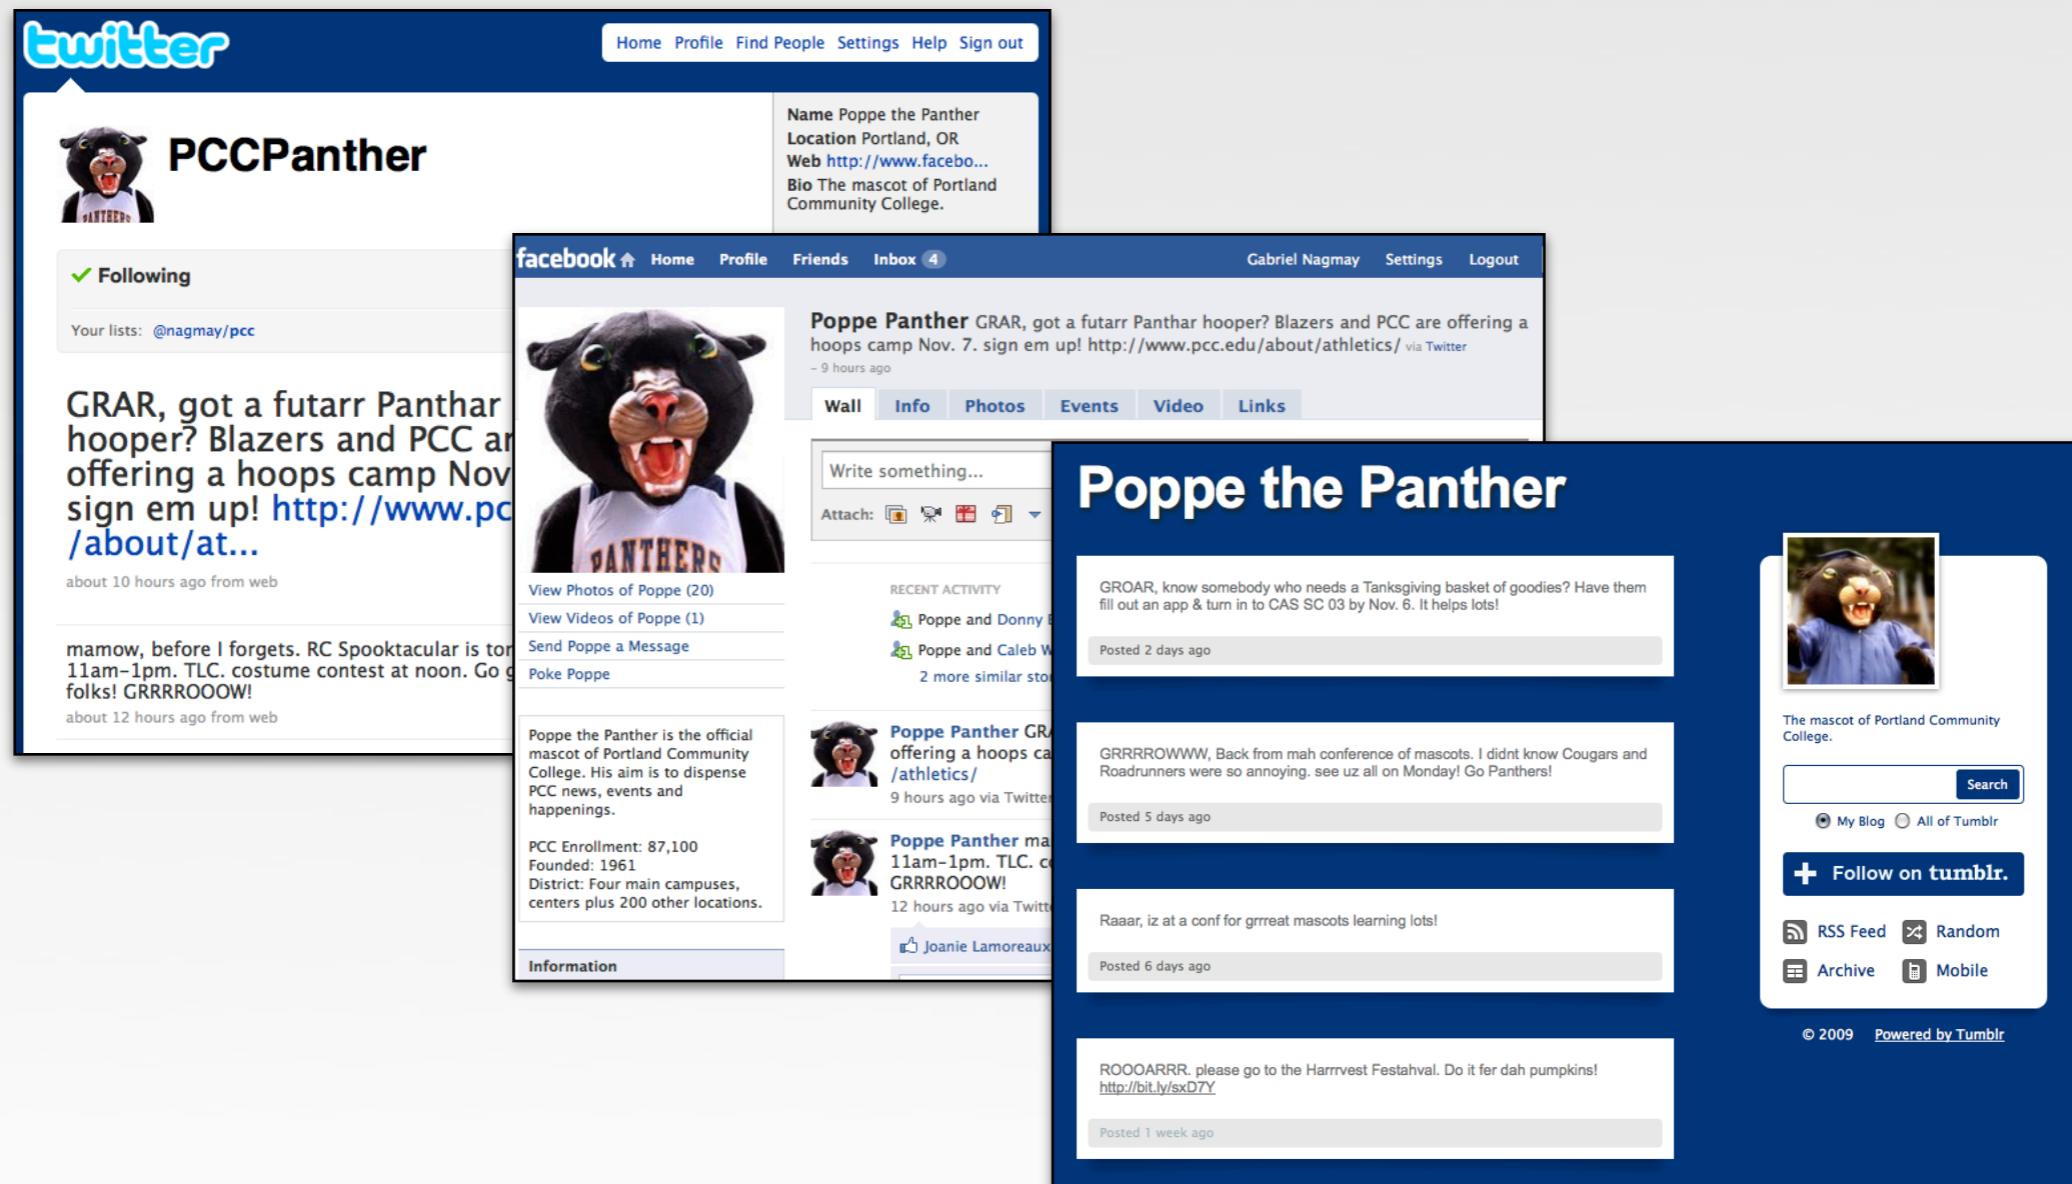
twitter

Home Profile Find People Settings Help Sign out

PCCPanther

Name Poppe the Panther
Location Portland, OR
Web http://www.facebo...
Bio The mascot of Portland Community College.

Following

Your lists: @nagmay/pcc

GRAR, got a futarr Panther hooper? Blazers and PCC ar offering a hoops camp Nov sign em up! http://www.pc /about/at...

about 10 hours ago from web

mamow, before I forgets. RC Spooktacular is tor 11am-1pm. TLC. costume contest at noon. Go g folks! GRRRROOOW!

about 12 hours ago from web

facebook Home Profile Friends Inbox 4 Gabriel Nagmay Settings Logout

Poppe Panther GRAR, got a futarr Panther hooper? Blazers and PCC are offering a hoops camp Nov. 7. sign em up! http://www.pcc.edu/about/athletics/ via Twitter
- 9 hours ago

Wall Info Photos Events Video Links

Write something...

Attach:

View Photos of Poppe (20)
View Videos of Poppe (1)
Send Poppe a Message
Poke Poppe

RECENT ACTIVITY
Poppe and Donny
Poppe and Caleb W
2 more similar sto

Poppe Panther GR offering a hoops ca /athletics/
9 hours ago via Twitte

Poppe Panther ma 11am-1pm. TLC. c GRRRROOOW!
12 hours ago via Twitt

Joanie Lamoreaux

Poppe the Panther is the official mascot of Portland Community College. His aim is to dispense PCC news, events and happenings.

PCC Enrollment: 87,100
Founded: 1961
District: Four main campuses, centers plus 200 other locations.

Information

Poppe the Panther

GROAR, know somebody who needs a Tanksgiving basket of goodies? Have them fill out an app & turn in to CAS SC 03 by Nov. 6. It helps lots!

Posted 2 days ago

GRRRROWWW, Back from mah conference of mascots. I didnt know Cougars and Roadrunners were so annoying. see uz all on Monday! Go Panthers!

Posted 5 days ago

Raaar, iz at a conf for grrreat mascots learning lots!

Posted 6 days ago

ROOOARRR. please go to the Harrrvest Festahval. Do it fer dah pumpkins!
http://bit.ly/sxD7Y

Posted 1 week ago

The mascot of Portland Community College.

Search

My Blog All of Tumblr

Follow on tumblr.

RSS Feed Random
Archive Mobile

© 2009 Powered by Tumblr